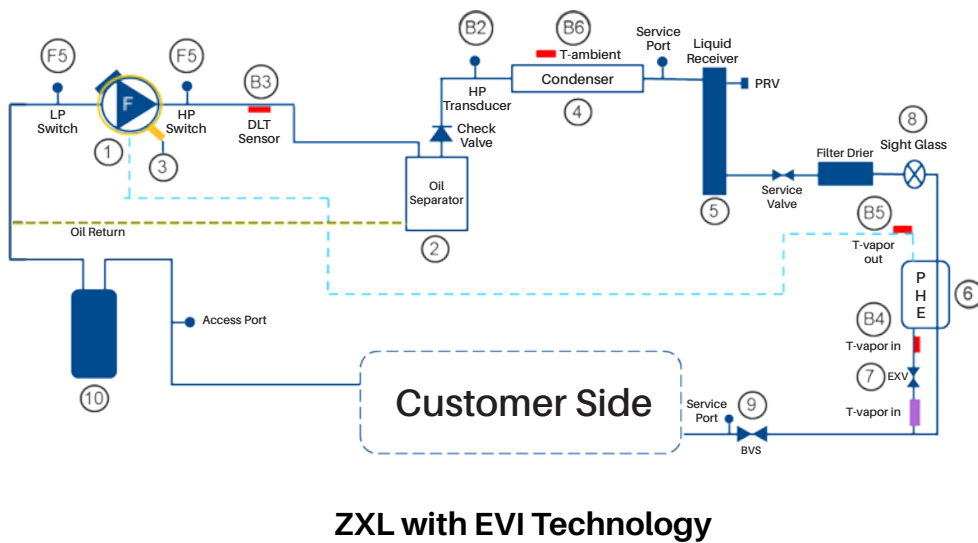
F5
F5
B3
B2
B6
T-ambient
Service Port
Liquid Receiver
LP Switch
F
HP Switch
DLT Sensor
HP Transducer
Condenser
PRV
1
3
Check Valve
4
8
Oil Separator
Filter Drier
Sight Glass
Service Valve
5
Oil Return
2
B5
T-vapor out
P H E
6
Access Port
B4
T-vapor in
7
EXV
10
Customer Side
Service Port
9
T-vapor in
BVS

ZXL with EVI Technology